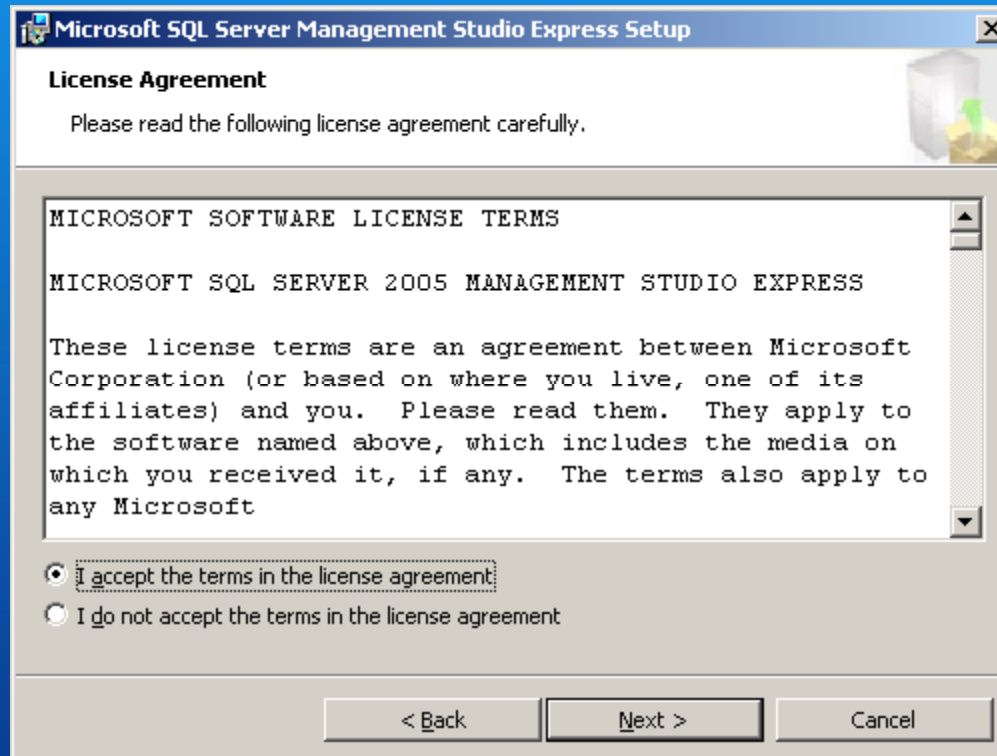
Microsoft SQL Server Management Studio Express Setup

License Agreement

Please read the following license agreement carefully.

MICROSOFT SOFTWARE LICENSE TERMS

MICROSOFT SQL SERVER 2005 MANAGEMENT STUDIO EXPRESS

These license terms are an agreement between Microsoft Corporation (or based on where you live, one of its affiliates) and you. Please read them. They apply to the software named above, which includes the media on which you received it, if any. The terms also apply to any Microsoft

I accept the terms in the license agreement

I do not accept the terms in the license agreement

< Back

Next >

Cancel